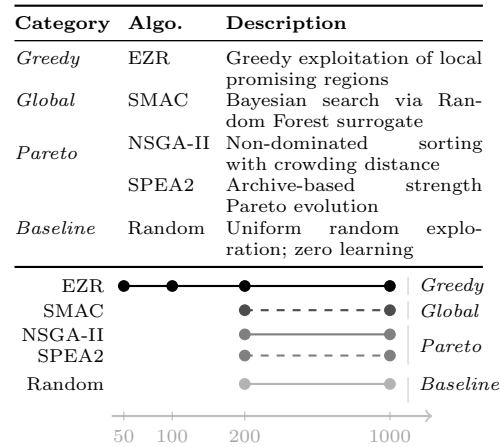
| Category | Algo. | Description |
|---|---|---|
| *Greedy* | EZR | Greedy exploitation of local promising regions |
| *Global* | SMAC | Bayesian search via Random Forest surrogate |
| *Pareto* | NSGA-II | Non-dominated sorting with crowding distance |
| | SPEA2 | Archive-based strength Pareto evolution |
| *Baseline* | Random | Uniform random exploration; zero learning |

EZR
SMAC
NSGA-II
SPEA2
Random

*Greedy*
*Global*
*Pareto*
*Baseline*

50 100 200 1000